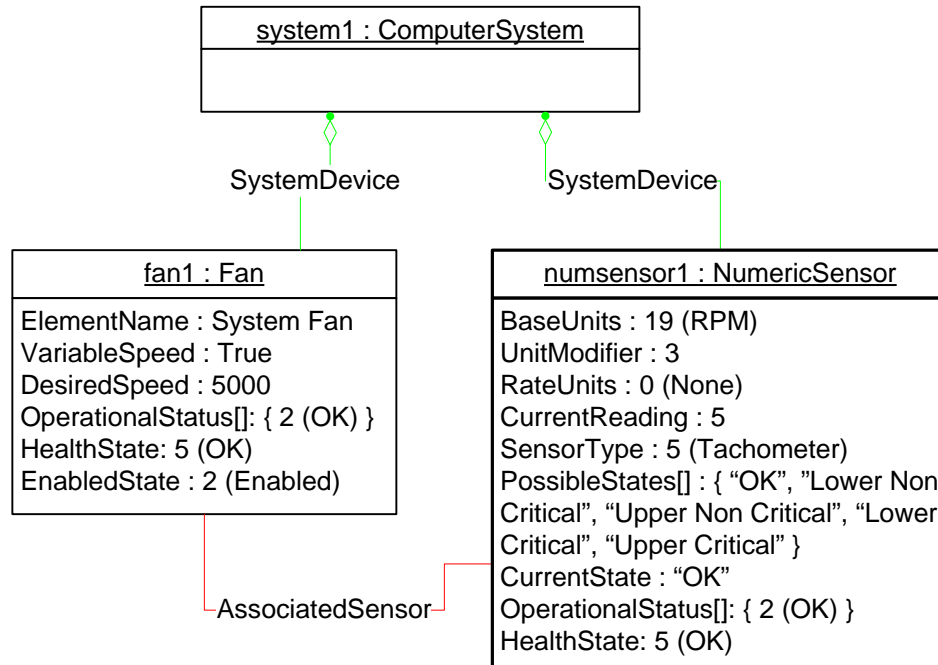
system1 : ComputerSystem

SystemDevice

SystemDevice

fan1 : Fan

ElementName : System Fan
VariableSpeed : True
DesiredSpeed : 5000
OperationalStatus[]: { 2 (OK) }
HealthState: 5 (OK)
EnabledState : 2 (Enabled)

numsensor1 : NumericSensor

BaseUnits : 19 (RPM)
UnitModifier : 3
RateUnits : 0 (None)
CurrentReading : 5
SensorType : 5 (Tachometer)
PossibleStates[] : { “OK”, ”Lower Non Critical”, “Upper Non Critical”, “Lower Critical”, “Upper Critical” }
CurrentState : “OK”
OperationalStatus[]: { 2 (OK) }
HealthState: 5 (OK)

AssociatedSensor